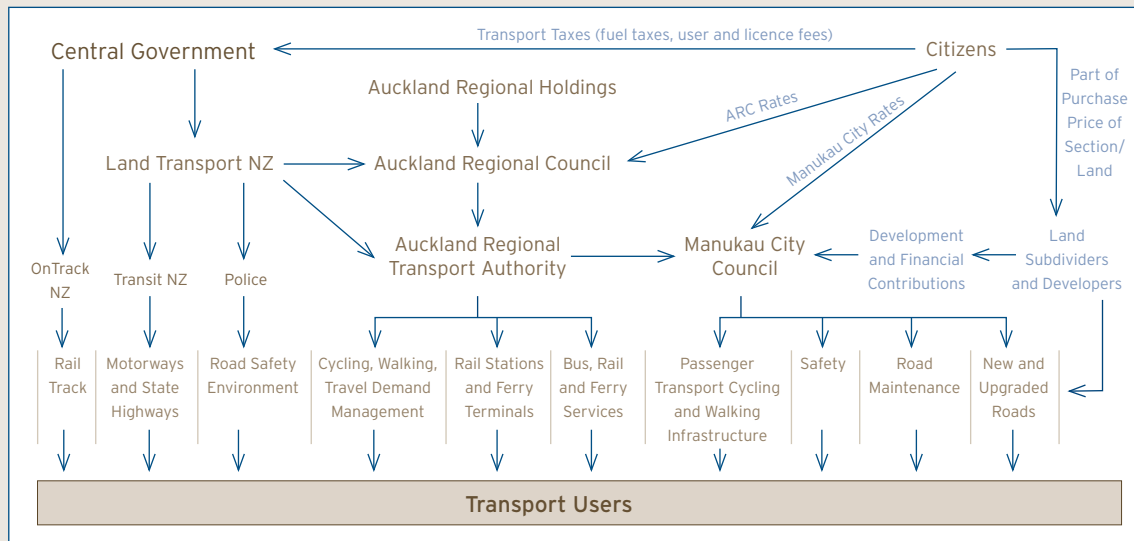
Transport Taxes (fuel taxes, user and licence fees)

Central Government

Citizens

Auckland Regional Holdings

ARC Rates

Manukau City Rates

Part of Purchase Price of Section/ Land

Land Transport NZ

Auckland Regional Council

OnTrack NZ

Transit NZ

Police

Auckland Regional Transport Authority

Manukau City Council

Development and Financial Contributions

Land Subdividers and Developers

Rail Track

Motorways and State Highways

Road Safety Environment

Cycling, Walking, Travel Demand Management

Rail Stations and Ferry Terminals

Bus, Rail and Ferry Services

Passenger Transport Cycling and Walking Infrastructure

Safety

Road Maintenance

New and Upgraded Roads

Transport Users